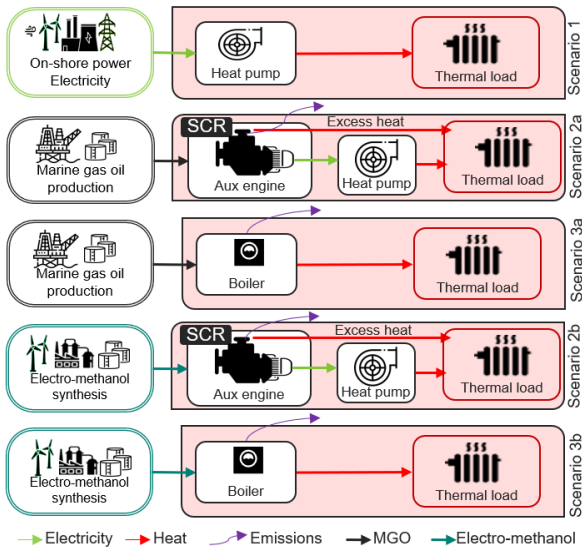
On-shore power Electricity

Heat pump

Thermal load

Scenario 1

Marine gas oil production

SCR

Excess heat

Aux engine

Heat pump

Thermal load

Scenario 2a

Marine gas oil production

Boiler

Thermal load

Scenario 3a

Electro-methanol synthesis

SCR

Excess heat

Aux engine

Heat pump

Thermal load

Scenario 2b

Electro-methanol synthesis

Boiler

Thermal load

Scenario 3b

Electricity Heat Emissions MGO Electro-methanol